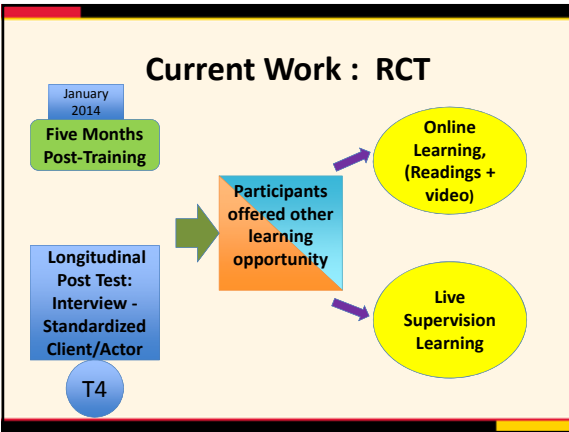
Current Work : RCT

January 2014

Five Months Post-Training

Longitudinal Post Test: Interview - Standardized Client/Actor

T4

Participants offered other learning opportunity

Online Learning, (Readings + video)

Live Supervision Learning